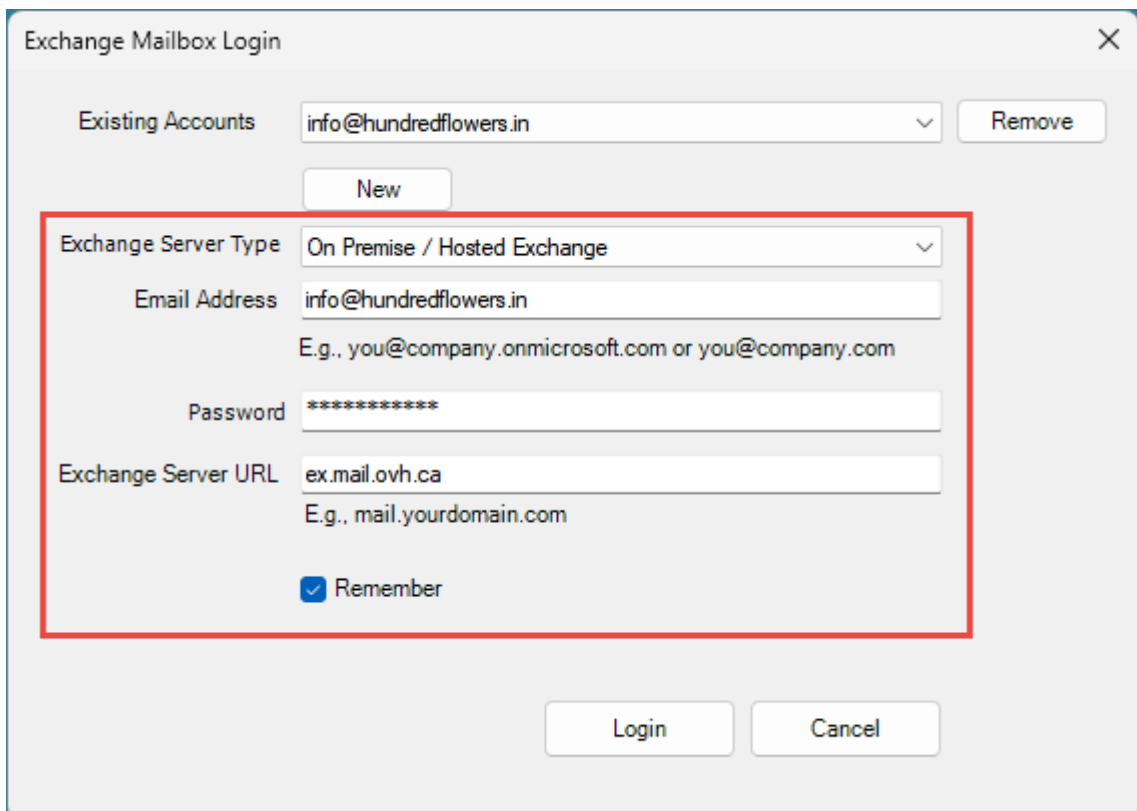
Exchange Mailbox Login

X

Existing Accounts info@hundredflowers.in Remove

New

Exchange Server Type On Premise / Hosted Exchange

Email Address info@hundredflowers.in

E.g., you@company.onmicrosoft.com or you@company.com

Password ************

Exchange Server URL ex.mail.ovh.ca

E.g., mail.yourdomain.com

Remember

Login Cancel